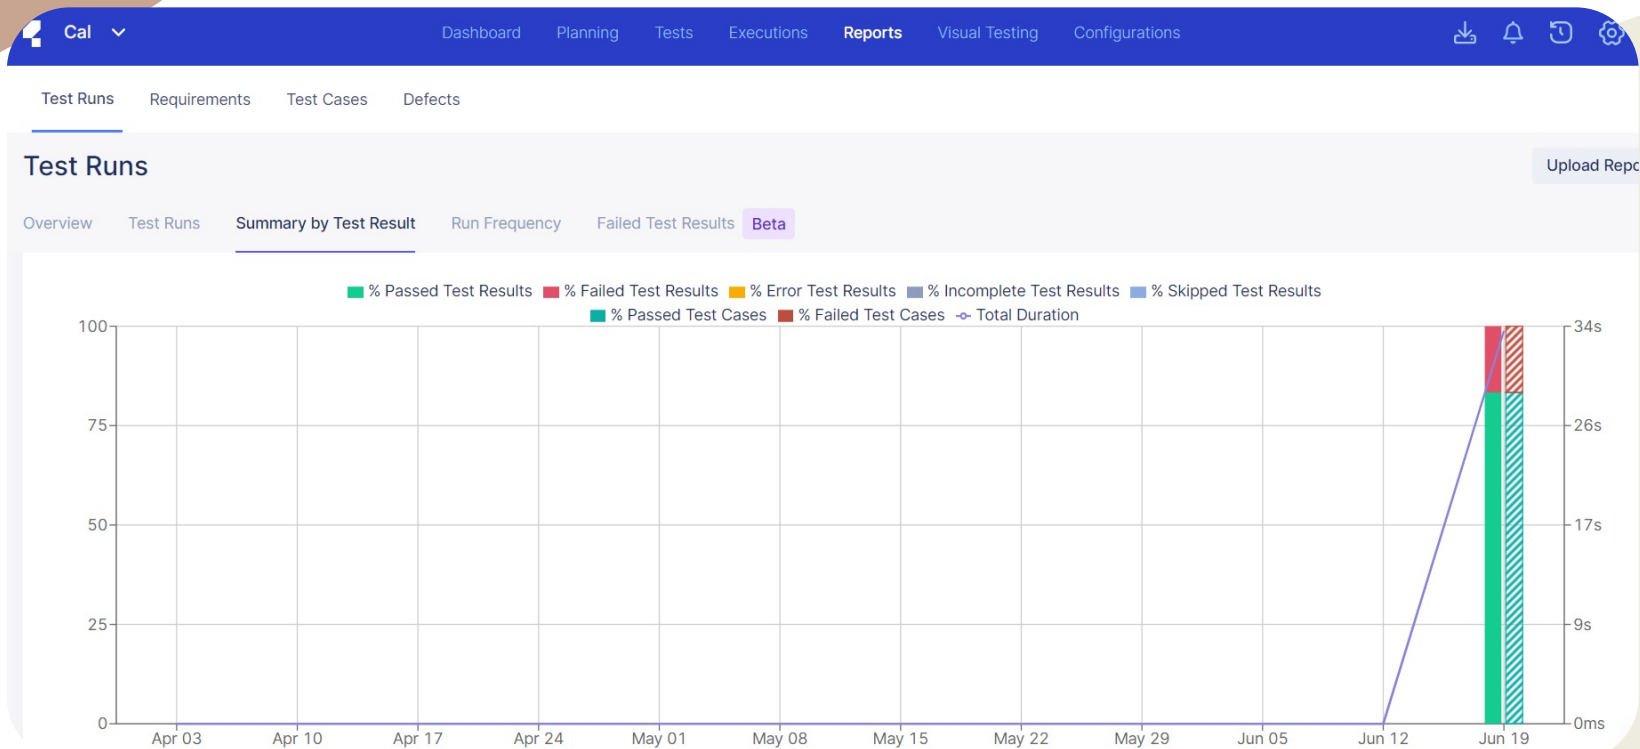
Cal

Dashboard Planning Tests Executions Reports Visual Testing Configurations

Test Runs Requirements Test Cases Defects

Test Runs

Upload Repo

Overview Test Runs Summary by Test Result Run Frequency Failed Test Results Beta

% Passed Test Results % Failed Test Results % Error Test Results % Incomplete Test Results % Skipped Test Results
% Passed Test Cases % Failed Test Cases Total Duration

100
75
50
25
0

34s
26s
17s
9s
0ms

Apr 03 Apr 10 Apr 17 Apr 24 May 01 May 08 May 15 May 22 May 29 Jun 05 Jun 12 Jun 19